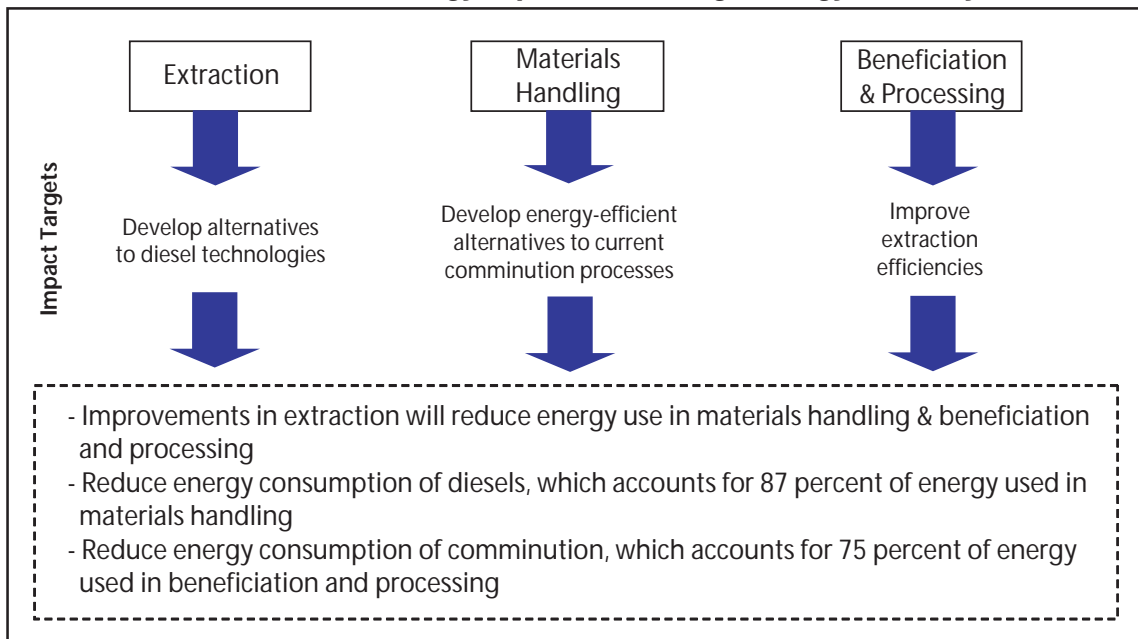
Extraction

Materials Handling

Beneficiation & Processing

Impact Targets

Develop alternatives to diesel technologies

Develop energy-efficient alternatives to current comminution processes

Improve extraction efficiencies

- Improvements in extraction will reduce energy use in materials handling & beneficiation and processing
- Reduce energy consumption of diesels, which accounts for 87 percent of energy used in materials handling
- Reduce energy consumption of comminution, which accounts for 75 percent of energy used in beneficiation and processing